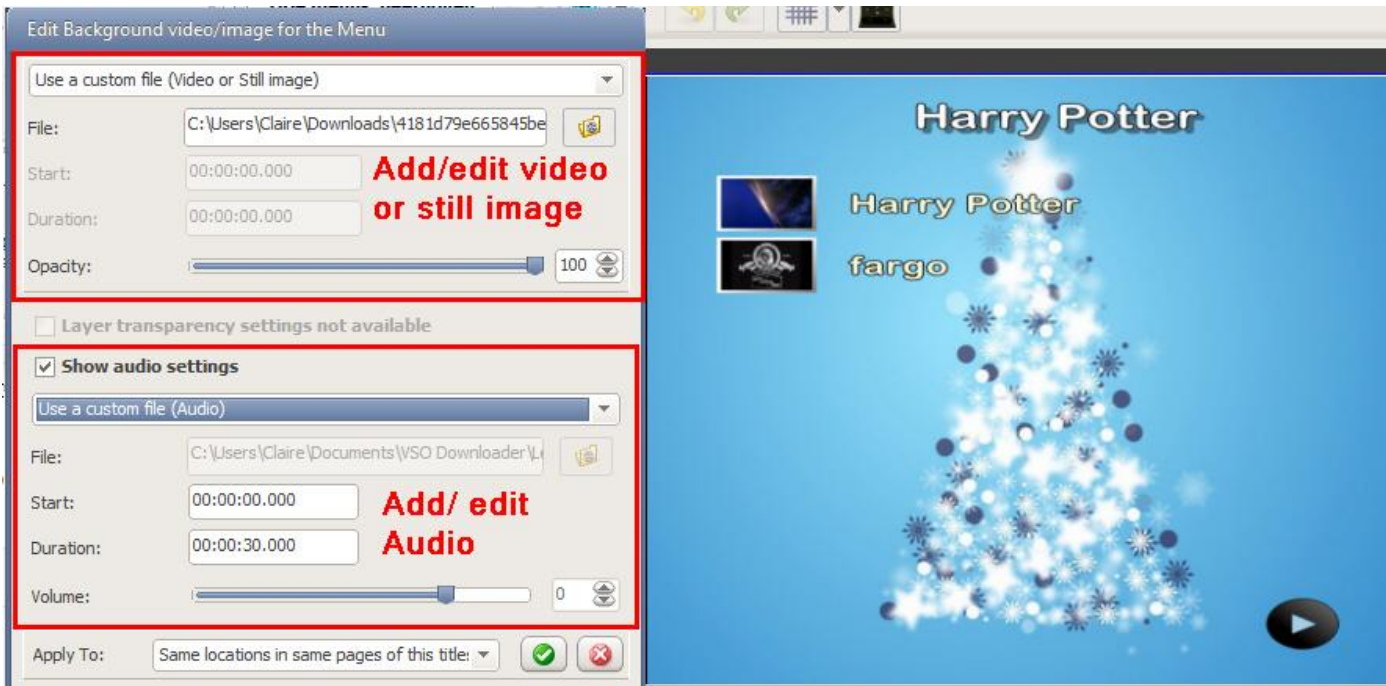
Edit Background video/image for the Menu

Use a custom file (Video or Still image)

File: C:\Users\Claire\Downloads\4181d79e665845be

Start: 00:00:00.000

Duration: 00:00:00.000

Add/edit video or still image

Opacity: 100

Layer transparency settings not available

Show audio settings

Use a custom file (Audio)

File: C:\Users\Claire\Documents\VSO Downloader\L

Start: 00:00:00.000

Duration: 00:00:30.000

Add/ edit Audio

Volume: 0

Apply To: Same locations in same pages of this title:

Harry Potter

Harry Potter

fargo